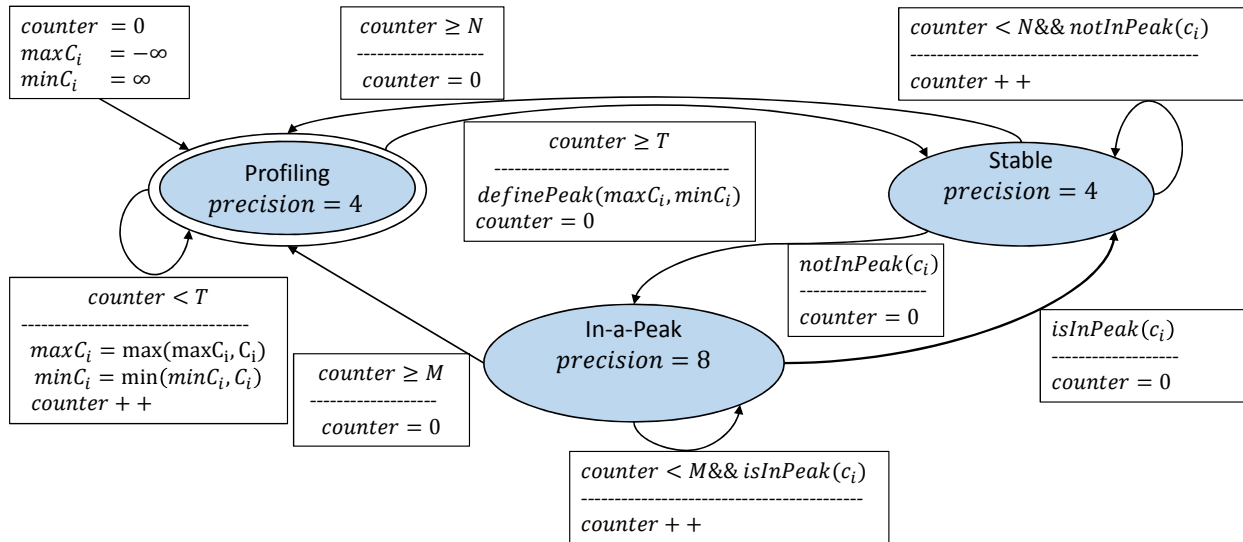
$counter = 0$
$maxC_i = -\infty$
$minC_i = \infty$

$counter \geq N$
------------------
$counter = 0$

$counter < N \&\& notInPeak(c_i)$
------------------------------------------
$counter++$

Profiling
$precision = 4$

$counter \geq T$
----------------------------------
$definePeak(maxC_i, minC_i)$
$counter = 0$

Stable
$precision = 4$

$notInPeak(c_i)$
------------------
$counter = 0$

$counter < T$
----------------------------------
$maxC_i = \max(maxC_i, C_i)$
$minC_i = \min(minC_i, C_i)$
$counter++$

In-a-Peak
$precision = 8$

$isInPeak(c_i)$
------------------
$counter = 0$

$counter \geq M$
------------------
$counter = 0$

$counter < M \&\& isInPeak(c_i)$
------------------------------------------
$counter++$